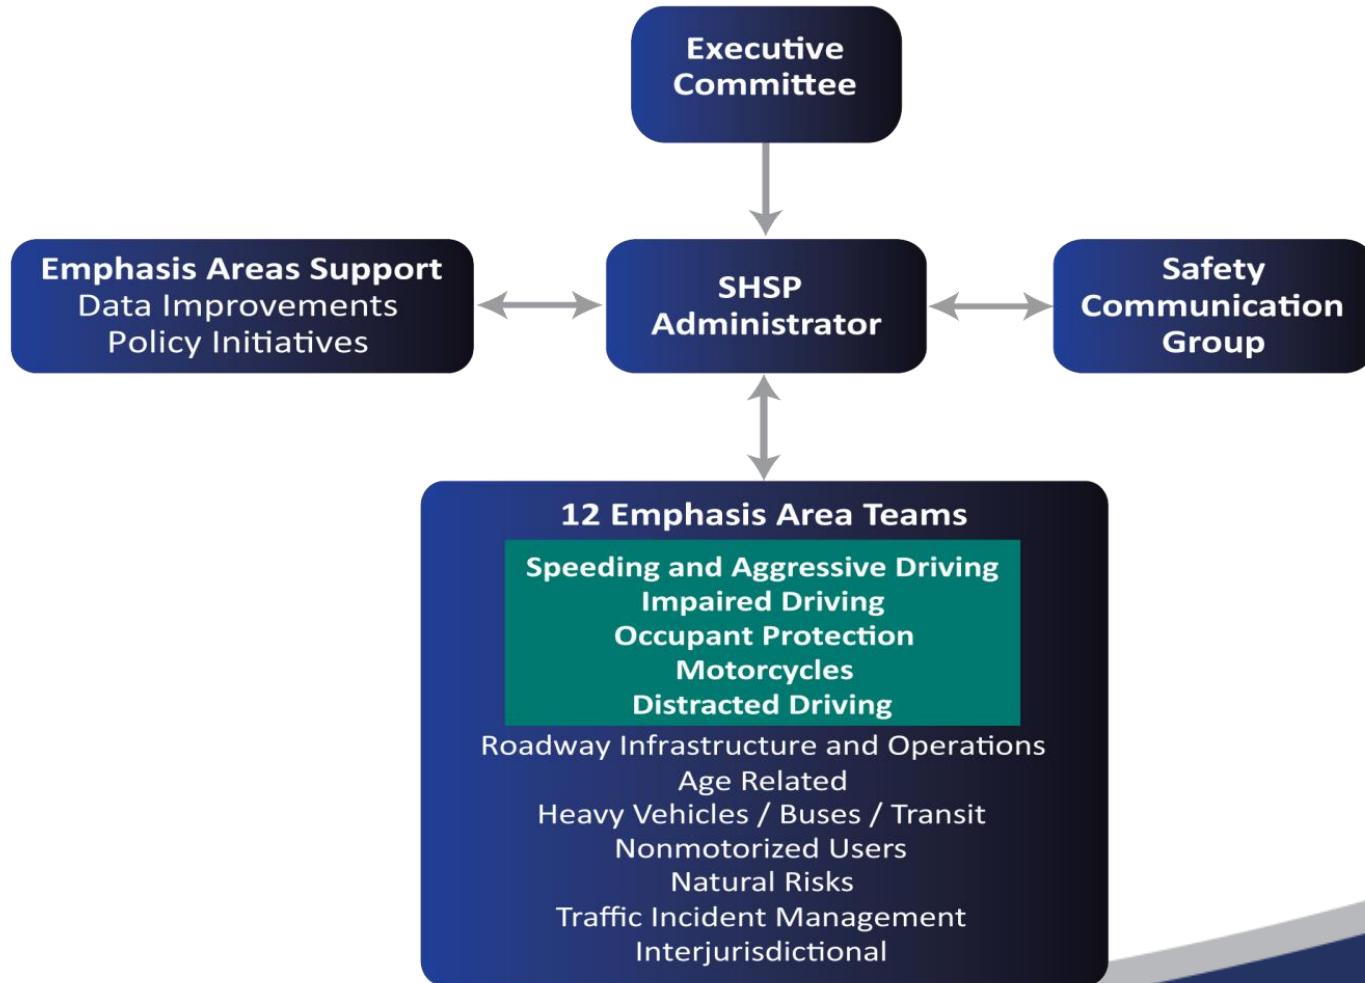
Executive Committee

Emphasis Areas Support
Data Improvements
Policy Initiatives

SHSP Administrator

Safety Communication Group

12 Emphasis Area Teams

Speeding and Aggressive Driving
Impaired Driving
Occupant Protection
Motorcycles
Distracted Driving

Roadway Infrastructure and Operations
Age Related
Heavy Vehicles / Buses / Transit
Nonmotorized Users
Natural Risks
Traffic Incident Management
Interjurisdictional